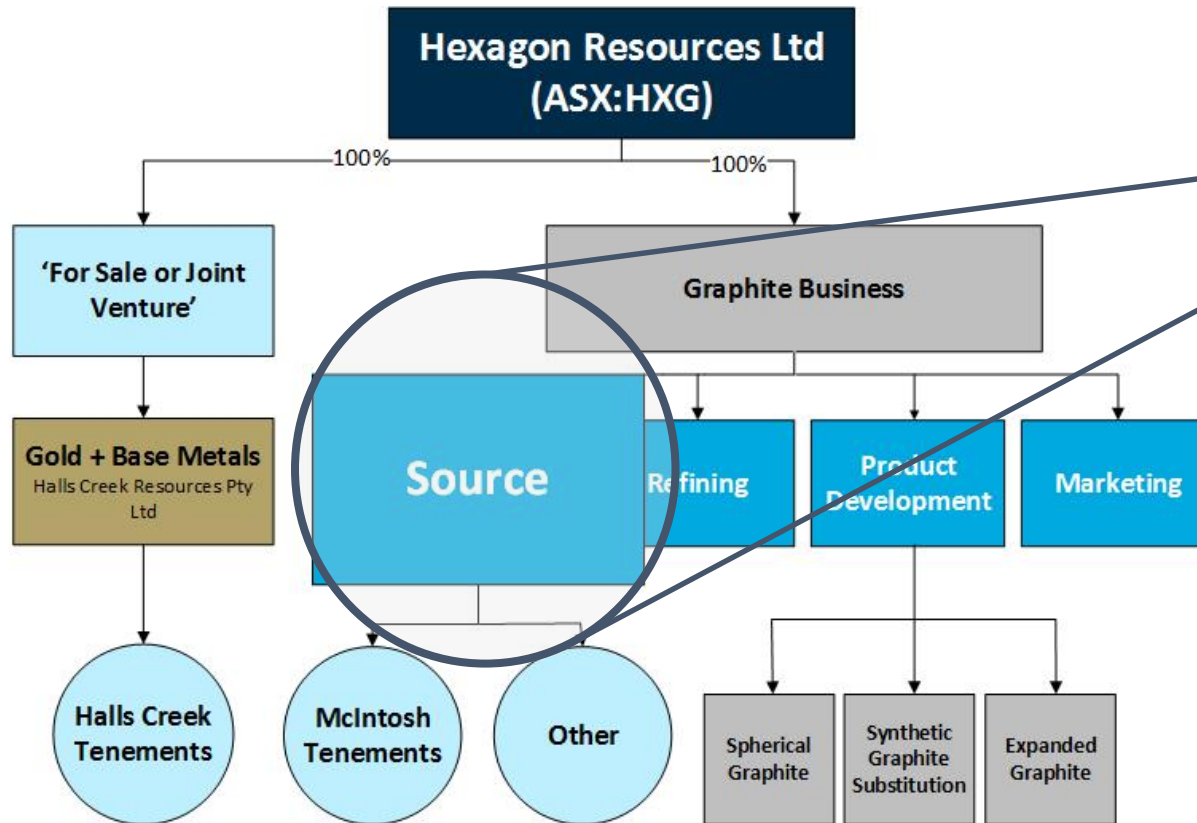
Hexagon Resources Ltd
(ASX:HXG)

100%

100%

'For Sale or Joint Venture'

Graphite Business

Gold + Base Metals
Halls Creek Resources Pty Ltd

Source

Refining

Product Development

Marketing

Halls Creek Tenements

McIntosh Tenements

Other

Spherical Graphite

Synthetic Graphite Substitution

Expanded Graphite